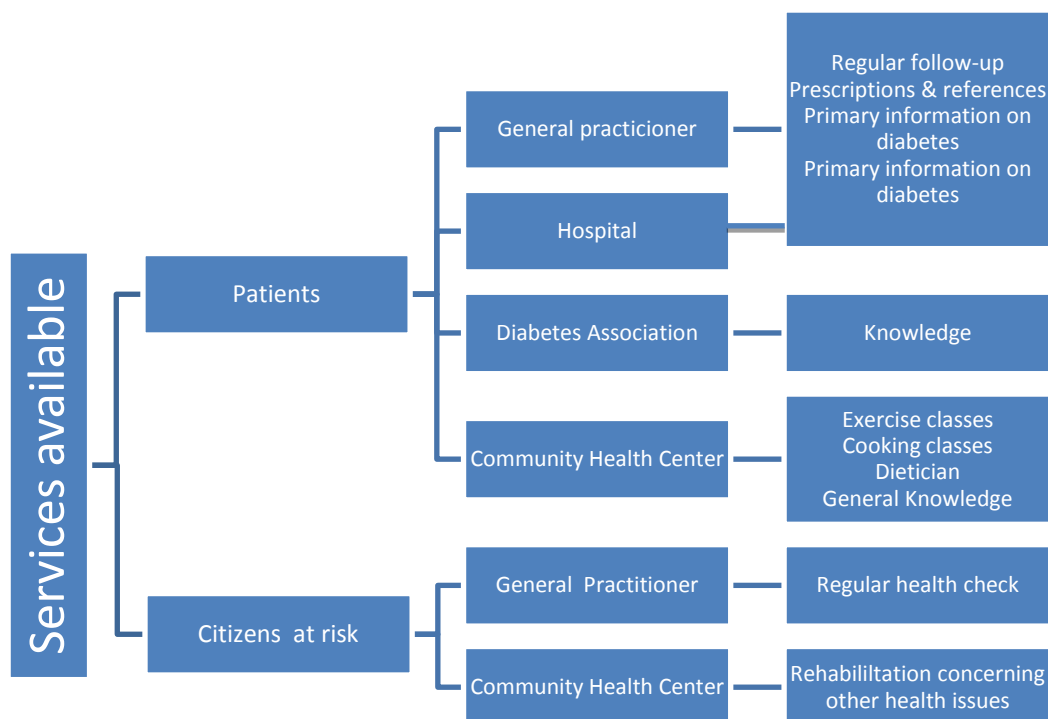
Services available

Patients

General practicioner

Hospital

Diabetes Association

Community Health Center

Regular follow-up
Prescriptions & references
Primary information on diabetes
Primary information on diabetes

Knowledge

Exercise classes
Cooking classes
Dietician
General Knowledge

Citizens at risk

General Practitioner

Community Health Center

Regular health check

Rehabililtation concerning other health issues